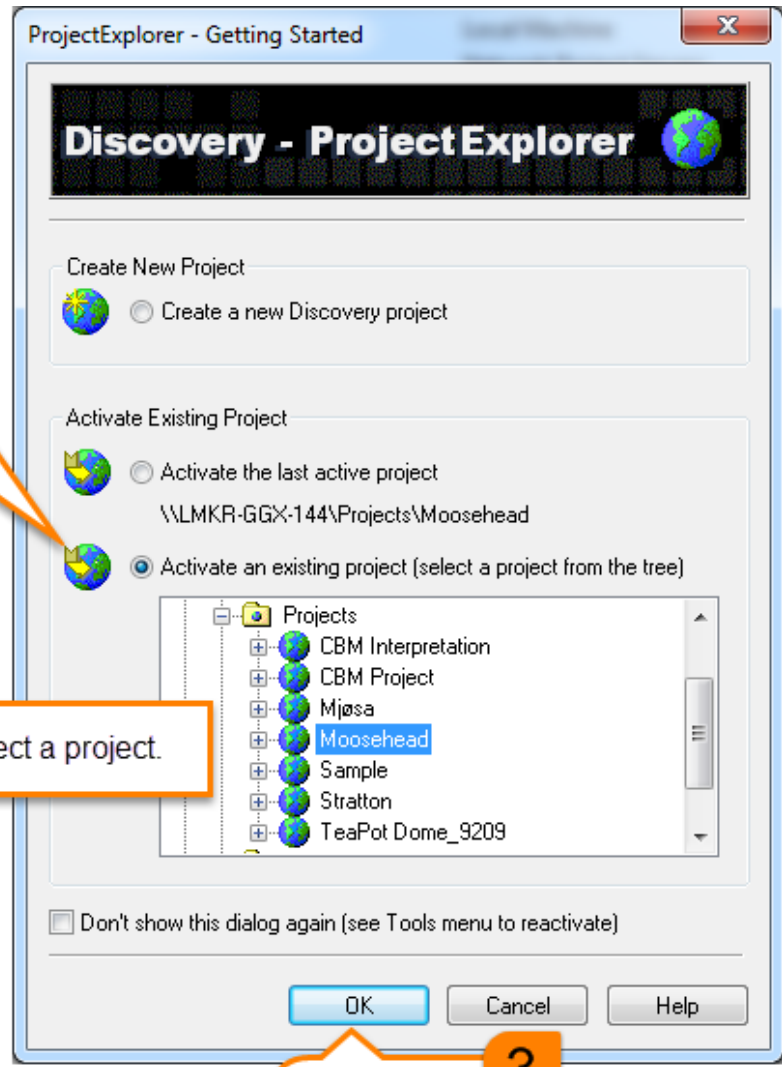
ProjectExplorer - Getting Started

Discovery - ProjectExplorer

Create New Project

Create a new Discovery project

Activate Existing Project

Activate the last active project

\\LMKR-GGX-144\Projects\Moosehead

Activate an existing project (select a project from the tree)

Projects
CBM Interpretation
CBM Project
Mjøsa
Moosehead
Sample
Stratton
TeaPot Dome_9209

ect a project.

Don't show this dialog again (see Tools menu to reactivate)

OK
Cancel
Help

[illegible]